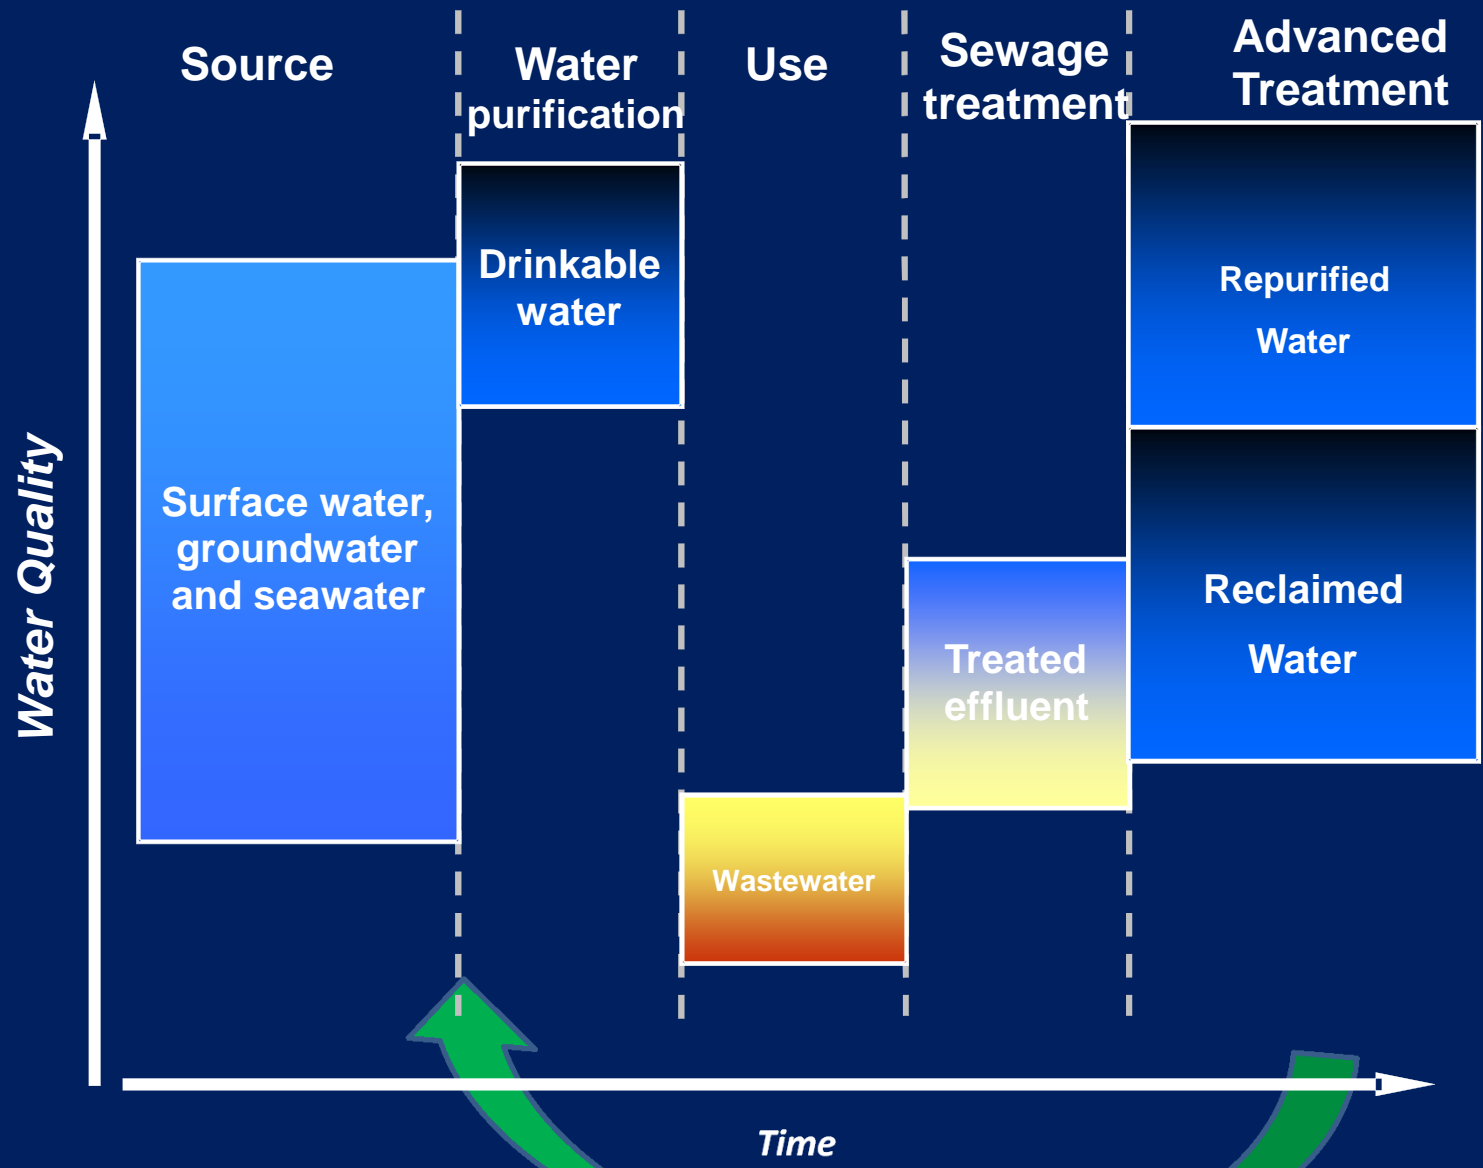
Source

Water purification

Use

Sewage treatment

Advanced Treatment

Water Quality

Drinkable water

Repurified

Water

Surface water, groundwater and seawater

Reclaimed

Water

Treated effluent

Wastewater

Time